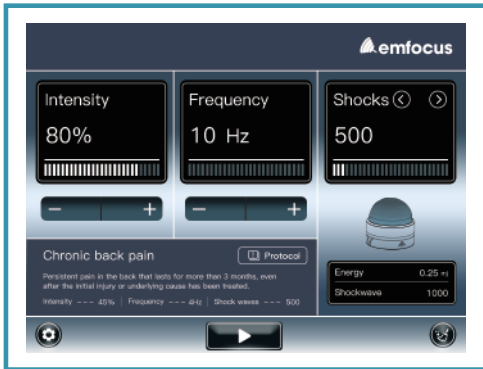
emfocus

Intensity

80%

−
+

Frequency

10 Hz

−
+

Shocks

500

Chronic back pain

Protocol

Persistent pain in the back that lasts for more than 3 months, even after the initial injury or underlying cause has been treated.

Intensity --- 45% | Frequency --- 4Hz | Shock waves --- 500

Energy 0.25 mJ

Shockwave 1000